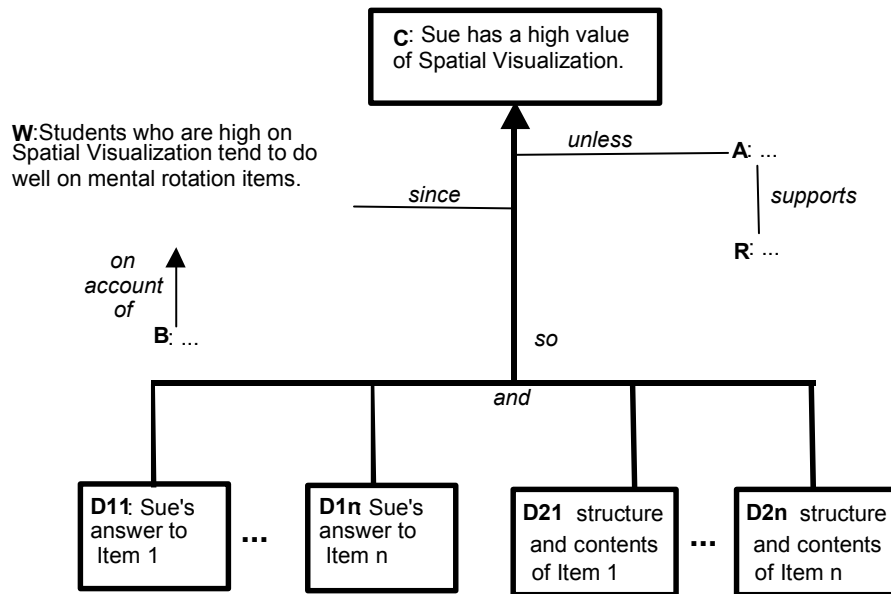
C: Sue has a high value of Spatial Visualization.

W:Students who are high on Spatial Visualization tend to do well on mental rotation items.

unless

A: ...

supports

R: ...

since

on account of

B: ...

so

and

D11: Sue's answer to Item 1

...

D1n: Sue's answer to Item n

D21 structure and contents of Item 1

...

D2n structure and contents of Item n